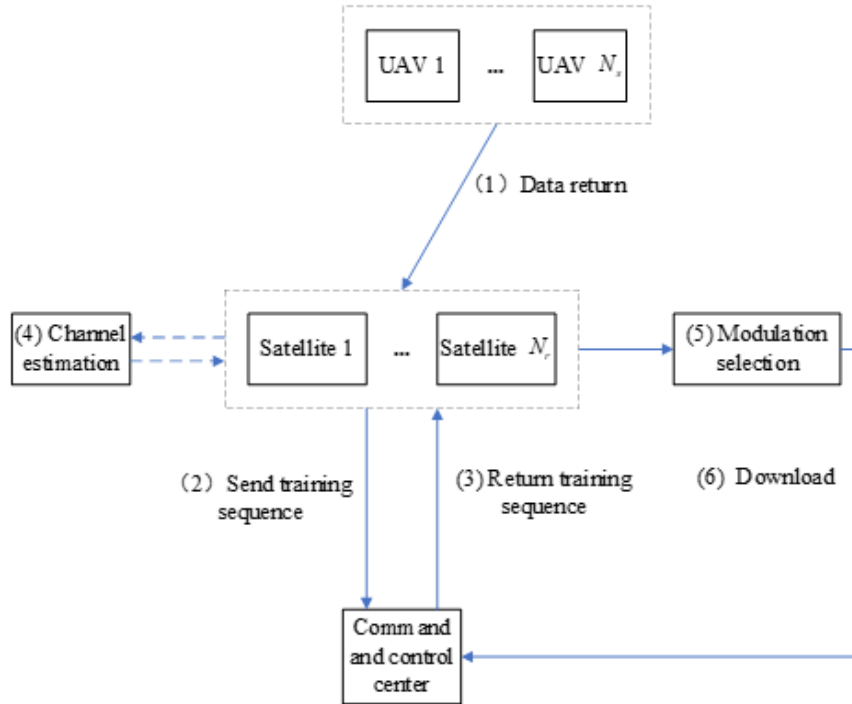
UAV 1

...

UAV $N_s$

（1） Data return

(4) Channel estimation

Satellite 1

...

Satellite $N_r$

(5) Modulation selection

（2） Send training sequence

(3) Return training sequence

(6) Download

Comm and and control center